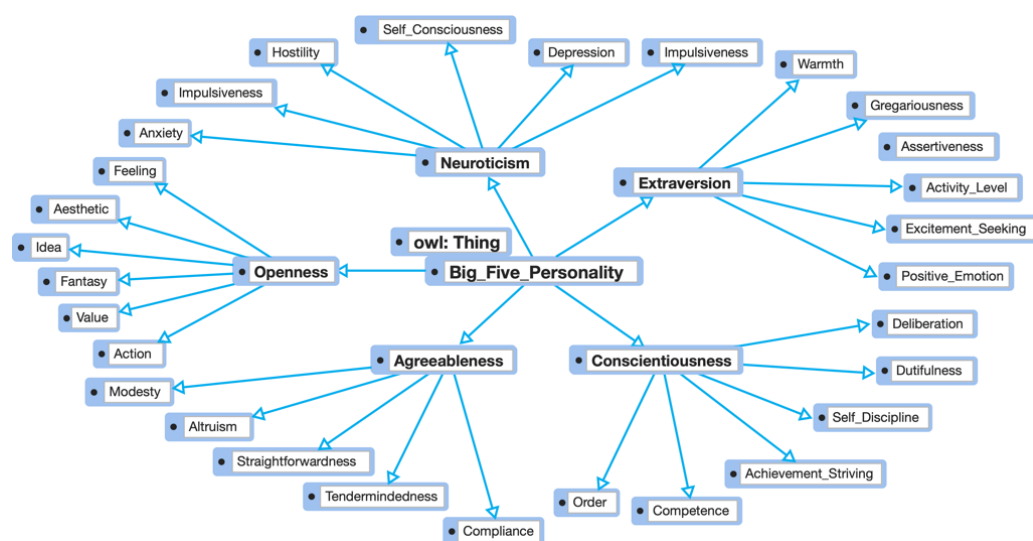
Self_Consciousness
Hostility
Depression
Impulsiveness
Warmth
Impulsiveness
Gregariousness
Anxiety
Assertiveness
Neuroticism
Feeling
Extraversion
Activity_Level
Aesthetic
Excitement_Seeking
owl: Thing
Idea
Openness
Big_Five_Personality
Fantasy
Positive_Emotion
Value
Deliberation
Action
Agreeableness
Conscientiousness
Dutifulness
Modesty
Self_Discipline
Altruism
Straightforwardness
Achievement_Striving
Tendermindedness
Order
Competence
Compliance